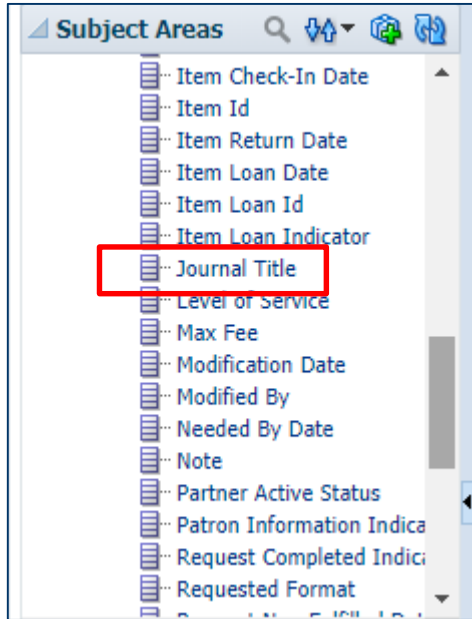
Subject Areas

Item Check-In Date
Item Id
Item Return Date
Item Loan Date
Item Loan Id
Item Loan Indicator
Journal Title
Level of Service
Max Fee
Modification Date
Modified By
Needed By Date
Note
Partner Active Status
Patron Information Indica
Request Completed Indic
Requested Format
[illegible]